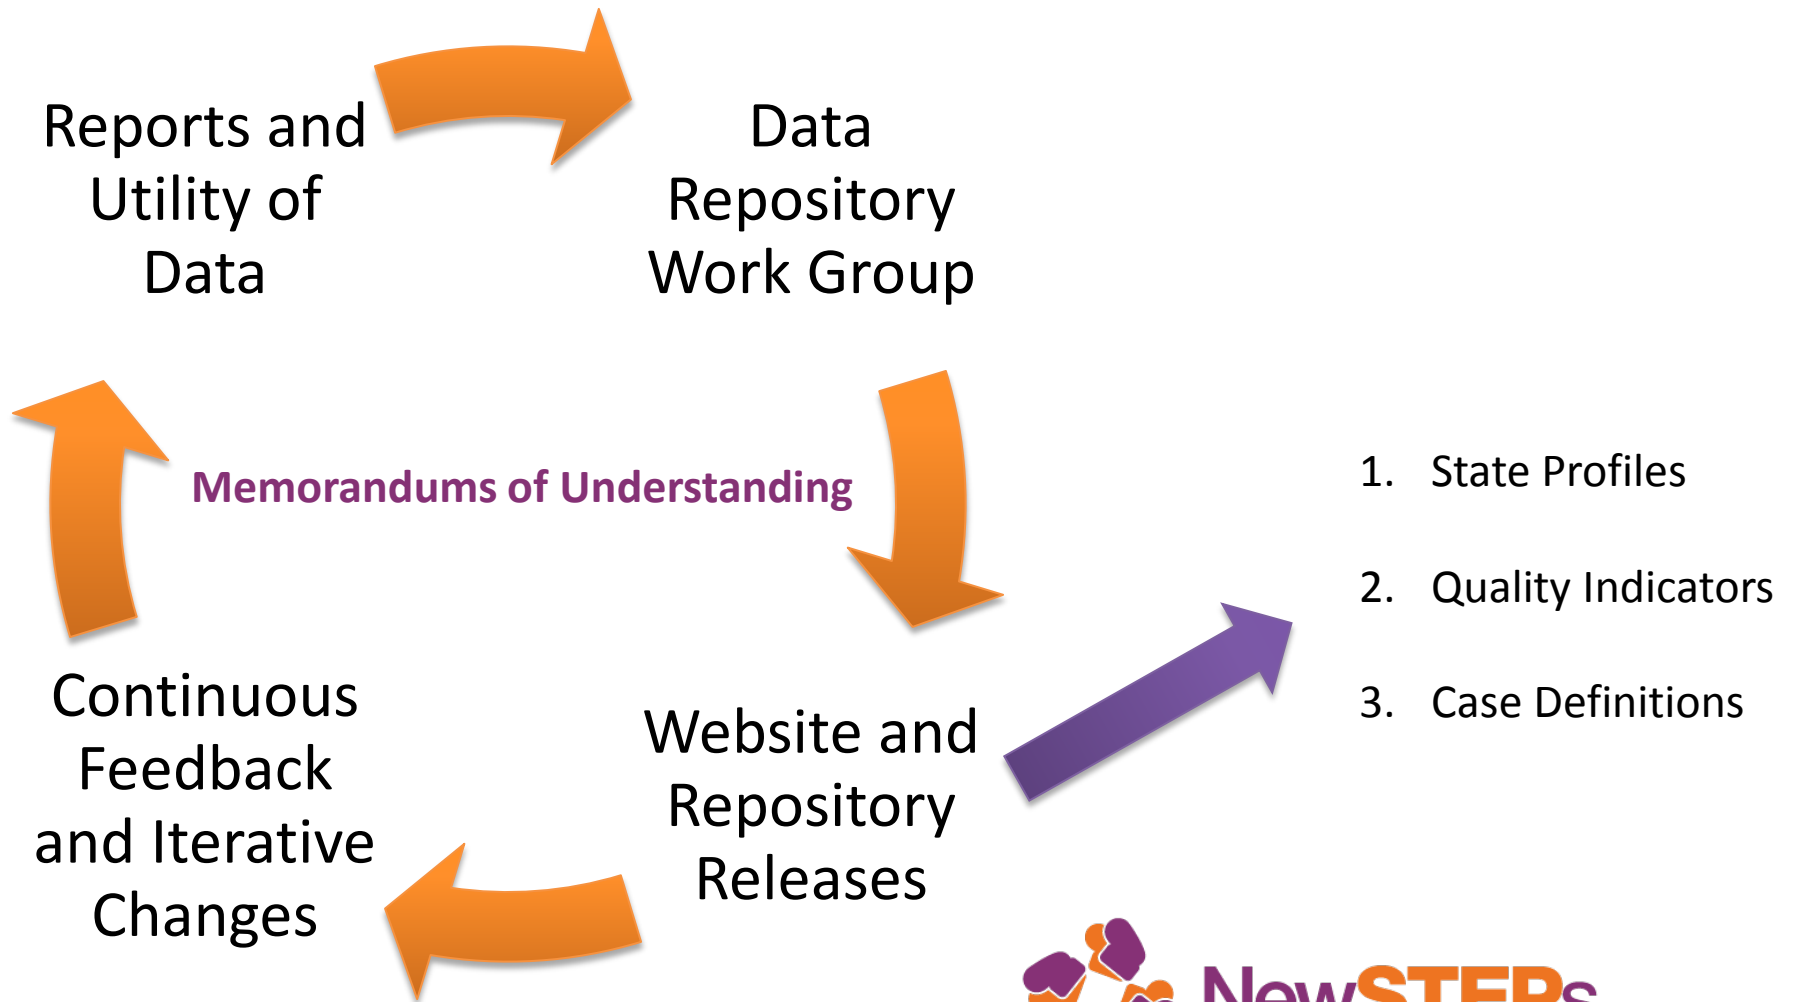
Reports and Utility of Data

Data Repository Work Group

Memorandums of Understanding

1. State Profiles

2. Quality Indicators

3. Case Definitions

Continuous Feedback and Iterative Changes

Website and Repository Releases

NewSTEPs